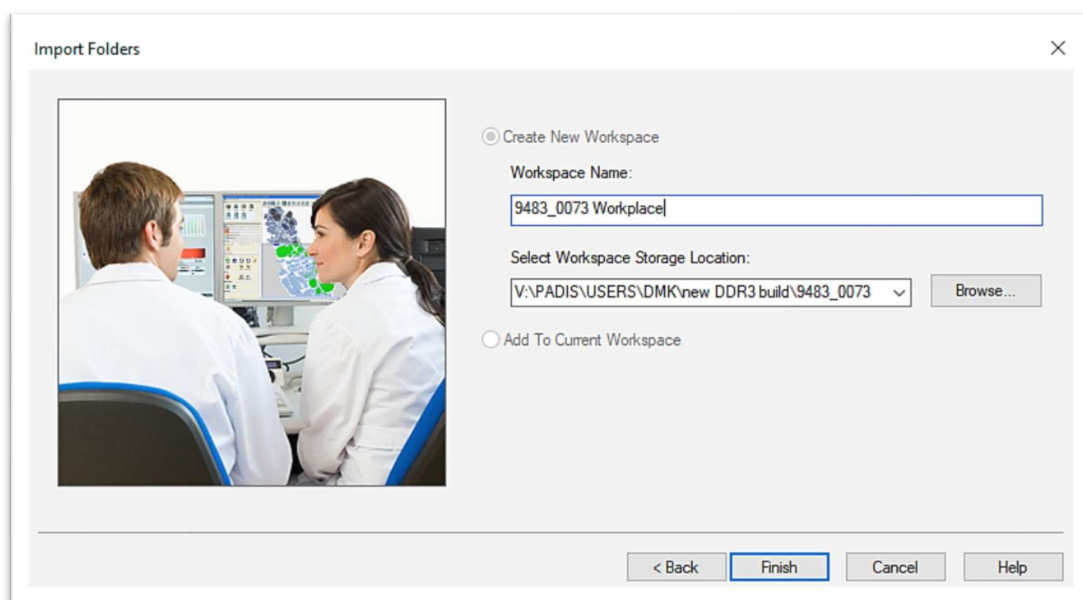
Import Folders

Create New Workspace

Workspace Name:

9483_0073 Workplace

Select Workspace Storage Location:

V:\PADIS\USERS\DMK\new DDR3 build\9483_0073

Browse...

Add To Current Workspace

< Back

Finish

Cancel

Help